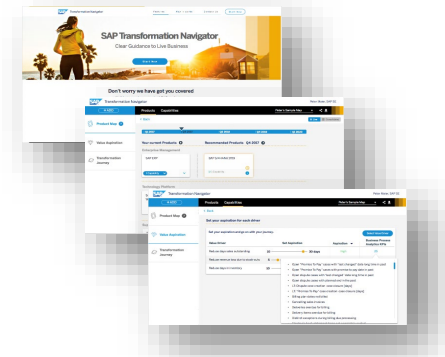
SAP Transformation Navigator
Clear Guidance to Live Business
Don't worry we have got you covered

Transformation Navigator
Products
Capabilities
Product Map
Value Aspiration
Transformation Journey
Your current Products
Recommended Products
SAP ERP
SAP S/4HANA

Transformation Navigator
Products
Capabilities
Product Map
Value Aspiration
Transformation Journey
Set your aspiration for each driver
Value Driver
Set Aspiration
Reduce days sales outstanding
Reduce days inventory outstanding
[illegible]